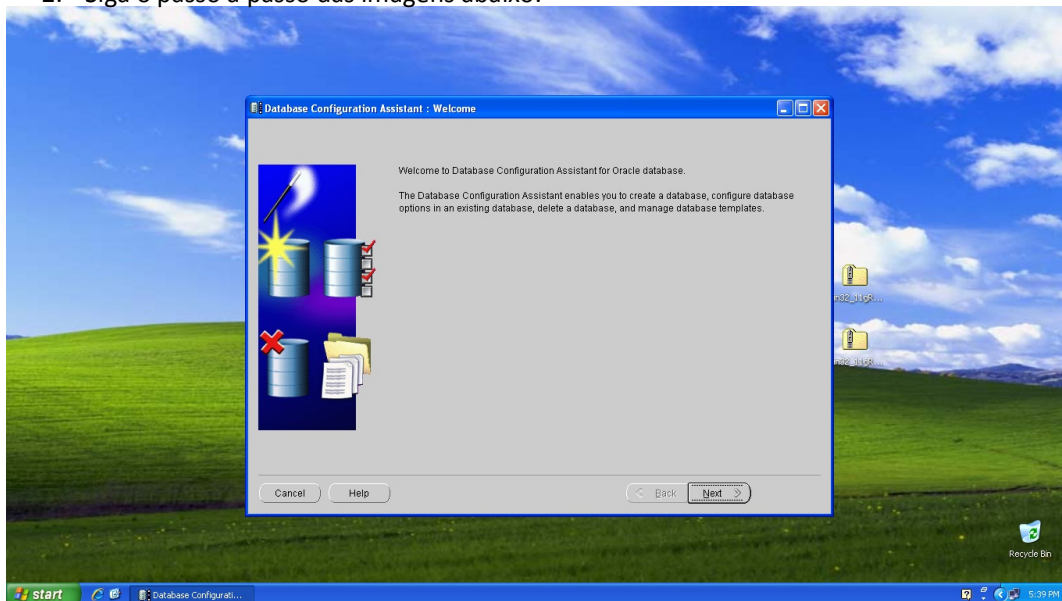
2. Siga o passo a passo das imagens abaixo:

Database Configuration Assistant : Welcome

Welcome to Database Configuration Assistant for Oracle database.

The Database Configuration Assistant enables you to create a database, configure database options in an existing database, delete a database, and manage database templates.

Cancel Help

< Back Next >

n32_11gR...

n32_11gR...

Recycle Bin

start Database Configurati...

5:39 PM